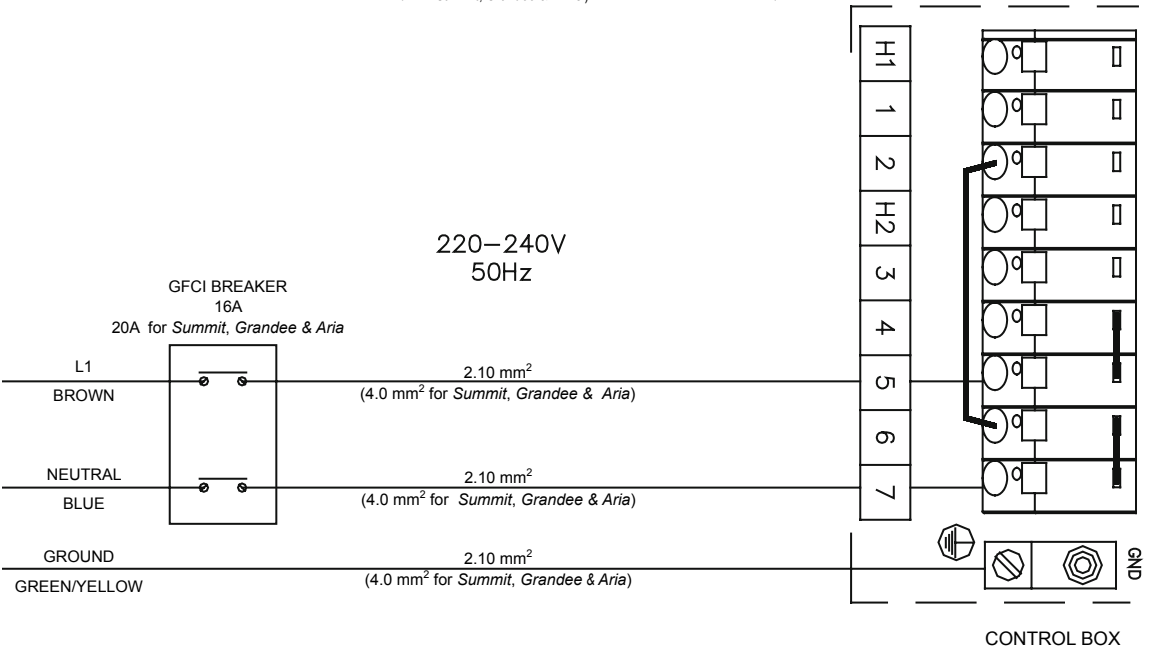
H1
1
2
H2
3
4
5
6
7

220–240V
50Hz

GFCI BREAKER
16A
20A for *Summit*, *Grandee & Aria*

L1
BROWN

2.10 mm$^2$
(4.0 mm$^2$ for *Summit*, *Grandee & Aria*)

NEUTRAL
BLUE

2.10 mm$^2$
(4.0 mm$^2$ for *Summit*, *Grandee & Aria*)

GROUND
GREEN/YELLOW

2.10 mm$^2$
(4.0 mm$^2$ for *Summit*, *Grandee & Aria*)

GND

CONTROL BOX